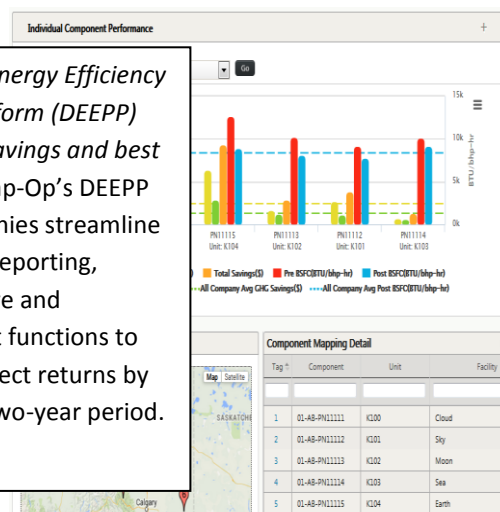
Individual Component Performance

+

nergy Efficiency
form (DEEPP)
avings and best
mp-Op's DEEPP
nies streamline
reporting,
e and
t functions to
ect returns by
wo-year period.

Go

15k

10k

5k

0k

BTU/bhp-hr

PN11115
Unit: K104

PN11113
Unit: K102

PN11112
Unit: K101

PN11114
Unit: K103

) Total Savings($) Pre BSFC(BTU/bhp-hr) Post BSFC(BTU/bhp-hr)
All Company Avg GHG Savings($) All Company Avg Post BSFC(BTU/bhp-hr)

Map Satellite

SASKATCHE

Calgary

Component Mapping Detail

| Tag | Component | Unit | Facility |
|---|---|---|---|
| | | | |
| 1 | 01-AB-PN11111 | K100 | Cloud |
| 2 | 01-AB-PN11112 | K101 | Sky |
| 3 | 01-AB-PN11113 | K102 | Moon |
| 4 | 01-AB-PN11114 | K103 | Sea |
| 5 | 01-AB-PN11115 | K104 | Earth |